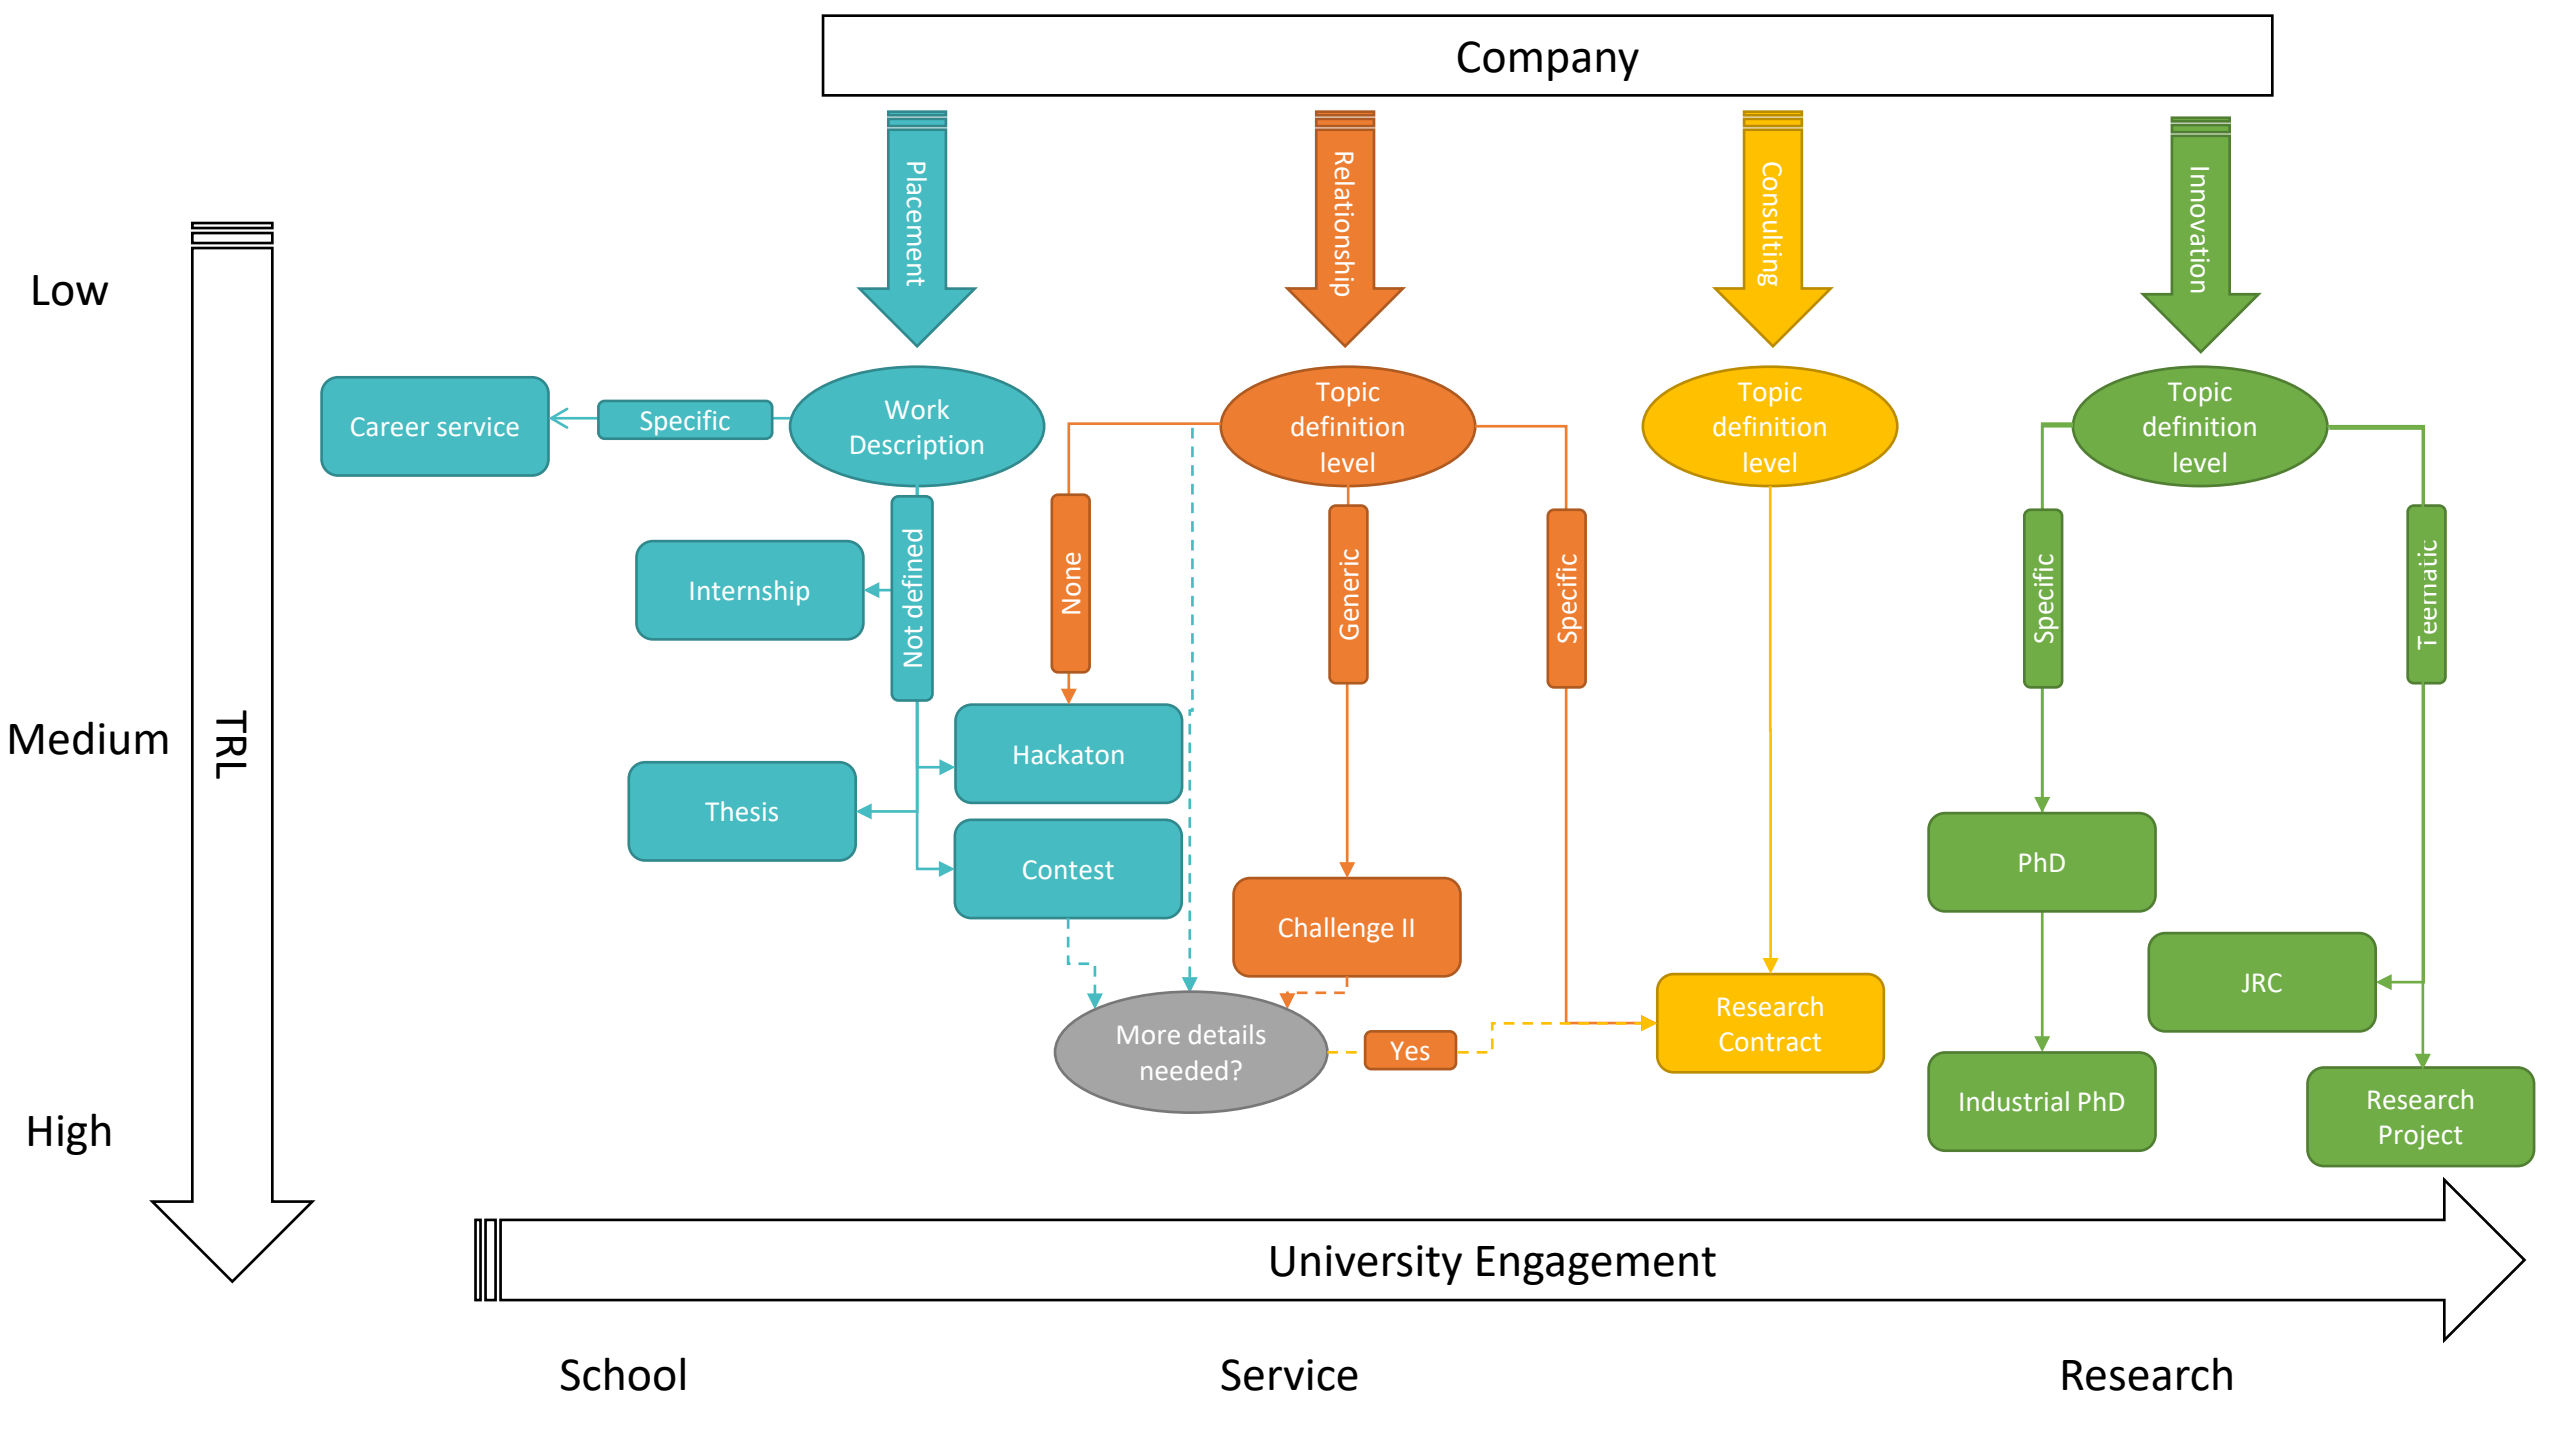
Company

Placement

Relationship

Consulting

Innovation

Low

Medium

High

TRL

Career service

Specific

Work Description

Topic definition level

Topic definition level

Topic definition level

Not defined

None

Generic

Specific

Specific

Teematic

Internship

Hackaton

Thesis

Contest

Challenge II

More details needed?

Yes

Research Contract

PhD

JRC

Industrial PhD

Research Project

University Engagement

School

Service

Research